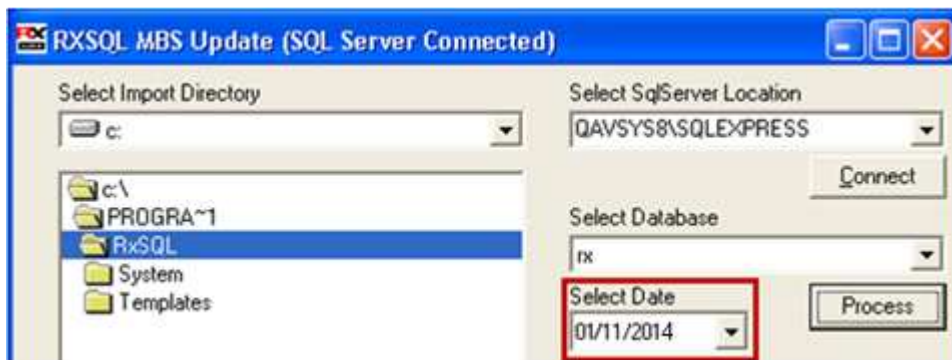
RXSQL MBS Update (SQL Server Connected)

Select Import Directory

c:

c:\
PROGRA~1
RxSQL
System
Templates

Select SqlServer Location

QAVSYS8\SQLEXPRESS

Connect

Select Database

rx

Select Date

01/11/2014

Process